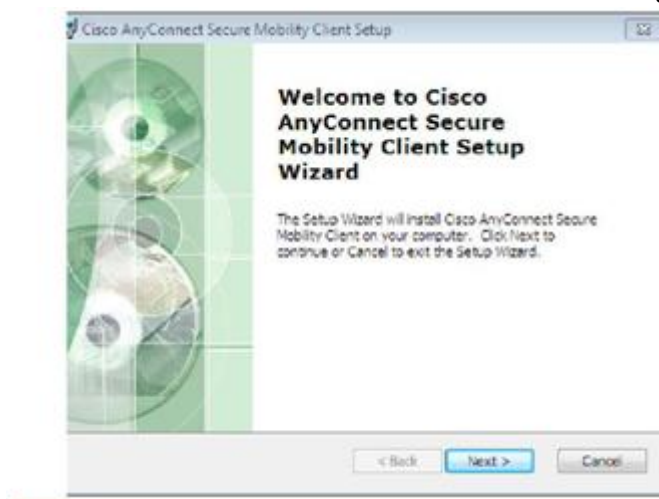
Cisco AnyConnect Secure Mobility Client Setup

Welcome to Cisco AnyConnect Secure Mobility Client Setup Wizard

The Setup Wizard will install Cisco AnyConnect Secure Mobility Client on your computer. Click Next to continue or Cancel to exit the Setup Wizard.

< Back
Next >
Cancel